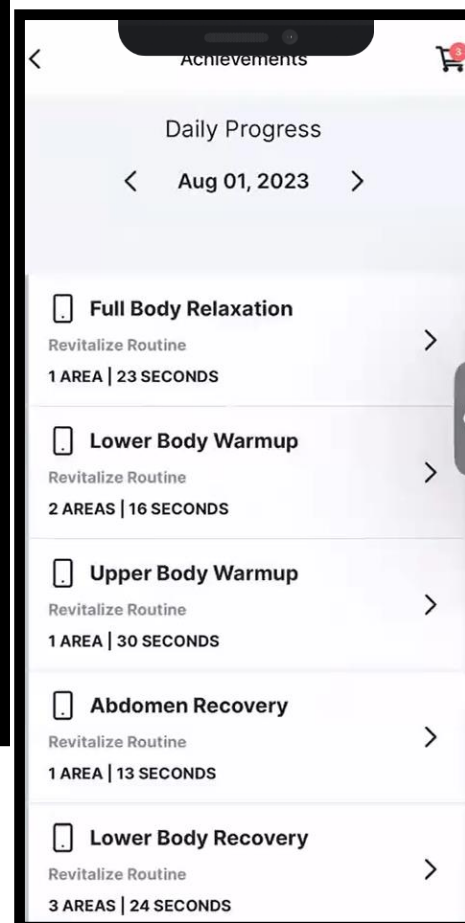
<
Achievements
3

Daily Progress

< Aug 01, 2023 >

Full Body Relaxation
Revitalize Routine
1 AREA | 23 SECONDS
>

Lower Body Warmup
Revitalize Routine
2 AREAS | 16 SECONDS
>

Upper Body Warmup
Revitalize Routine
1 AREA | 30 SECONDS
>

Abdomen Recovery
Revitalize Routine
1 AREA | 13 SECONDS
>

Lower Body Recovery
Revitalize Routine
3 AREAS | 24 SECONDS
>